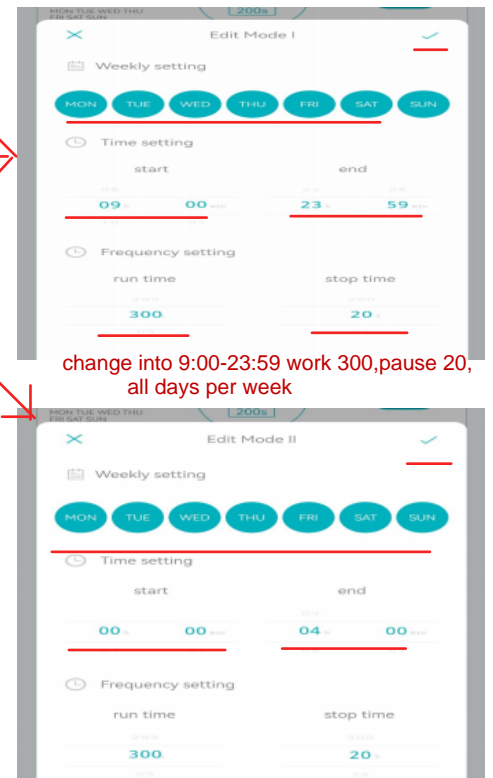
MON TUE WED THU FRI SAT SUN

200s

Edit Mode I

Weekly setting

MON TUE WED THU FRI SAT SUN

Time setting

start

end

09 h 00 min

23 h 59 min

Frequency setting

run time

stop time

300

20 s

change into 9:00-23:59 work 300,pause 20, all days per week

MON TUE WED THU FRI SAT SUN

200s

Edit Mode II

Weekly setting

MON TUE WED THU FRI SAT SUN

Time setting

start

end

00 h 00 min

04 h 00 min

Frequency setting

run time

stop time

300

20 s